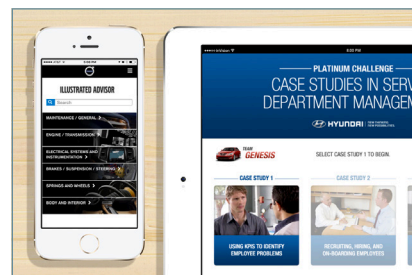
ILLUSTRATED ADVISOR

Search

MAINTENANCE / GENERAL >

ENGINE / TRANSMISSION >

ELECTRICAL SYSTEMS AND INSTRUMENTATION >

BRAKES / SUSPENSION / STEERING >

SPEEDS AND WHEELS >

BODY AND INTERIOR >

iVisitor

8:20 PM

PLATINUM CHALLENGE

CASE STUDIES IN SERV

DEPARTMENT MANAGEM

HYUNDAI

TEAM GENESIS

SELECT CASE STUDY 1 TO BEGIN.

CASE STUDY 1

CASE STUDY 2

USING KPIS TO IDENTIFY EMPLOYEE PROBLEMS

RECRUITING, HIRING, AND ON-BOARDING EMPLOYEES